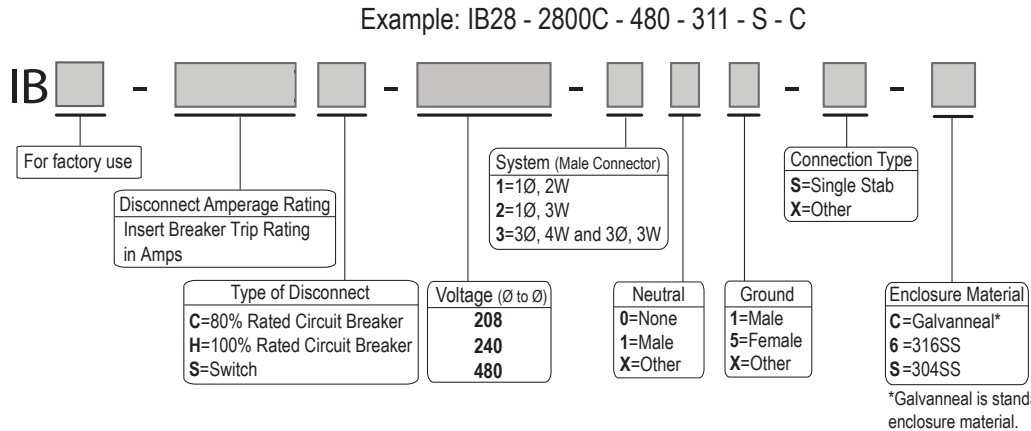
Example: IB28 - 2800C - 480 - 311 - S - C

IB - - - -

For factory use

Disconnect Amperage Rating
Insert Breaker Trip Rating in Amps

Type of Disconnect
**C**=80% Rated Circuit Breaker
**H**=100% Rated Circuit Breaker
**S**=Switch

Voltage (Ø to Ø)
**208**
**240**
**480**

System (Male Connector)
**1**=1Ø, 2W
**2**=1Ø, 3W
**3**=3Ø, 4W and 3Ø, 3W

Neutral
**0**=None
**1**=Male
**X**=Other

Ground
**1**=Male
**5**=Female
**X**=Other

Connection Type
**S**=Single Stab
**X**=Other

Enclosure Material
**C**=Galvanneal*
**6** =316SS
**S** =304SS

*Galvanneal is stand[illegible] enclosure material.